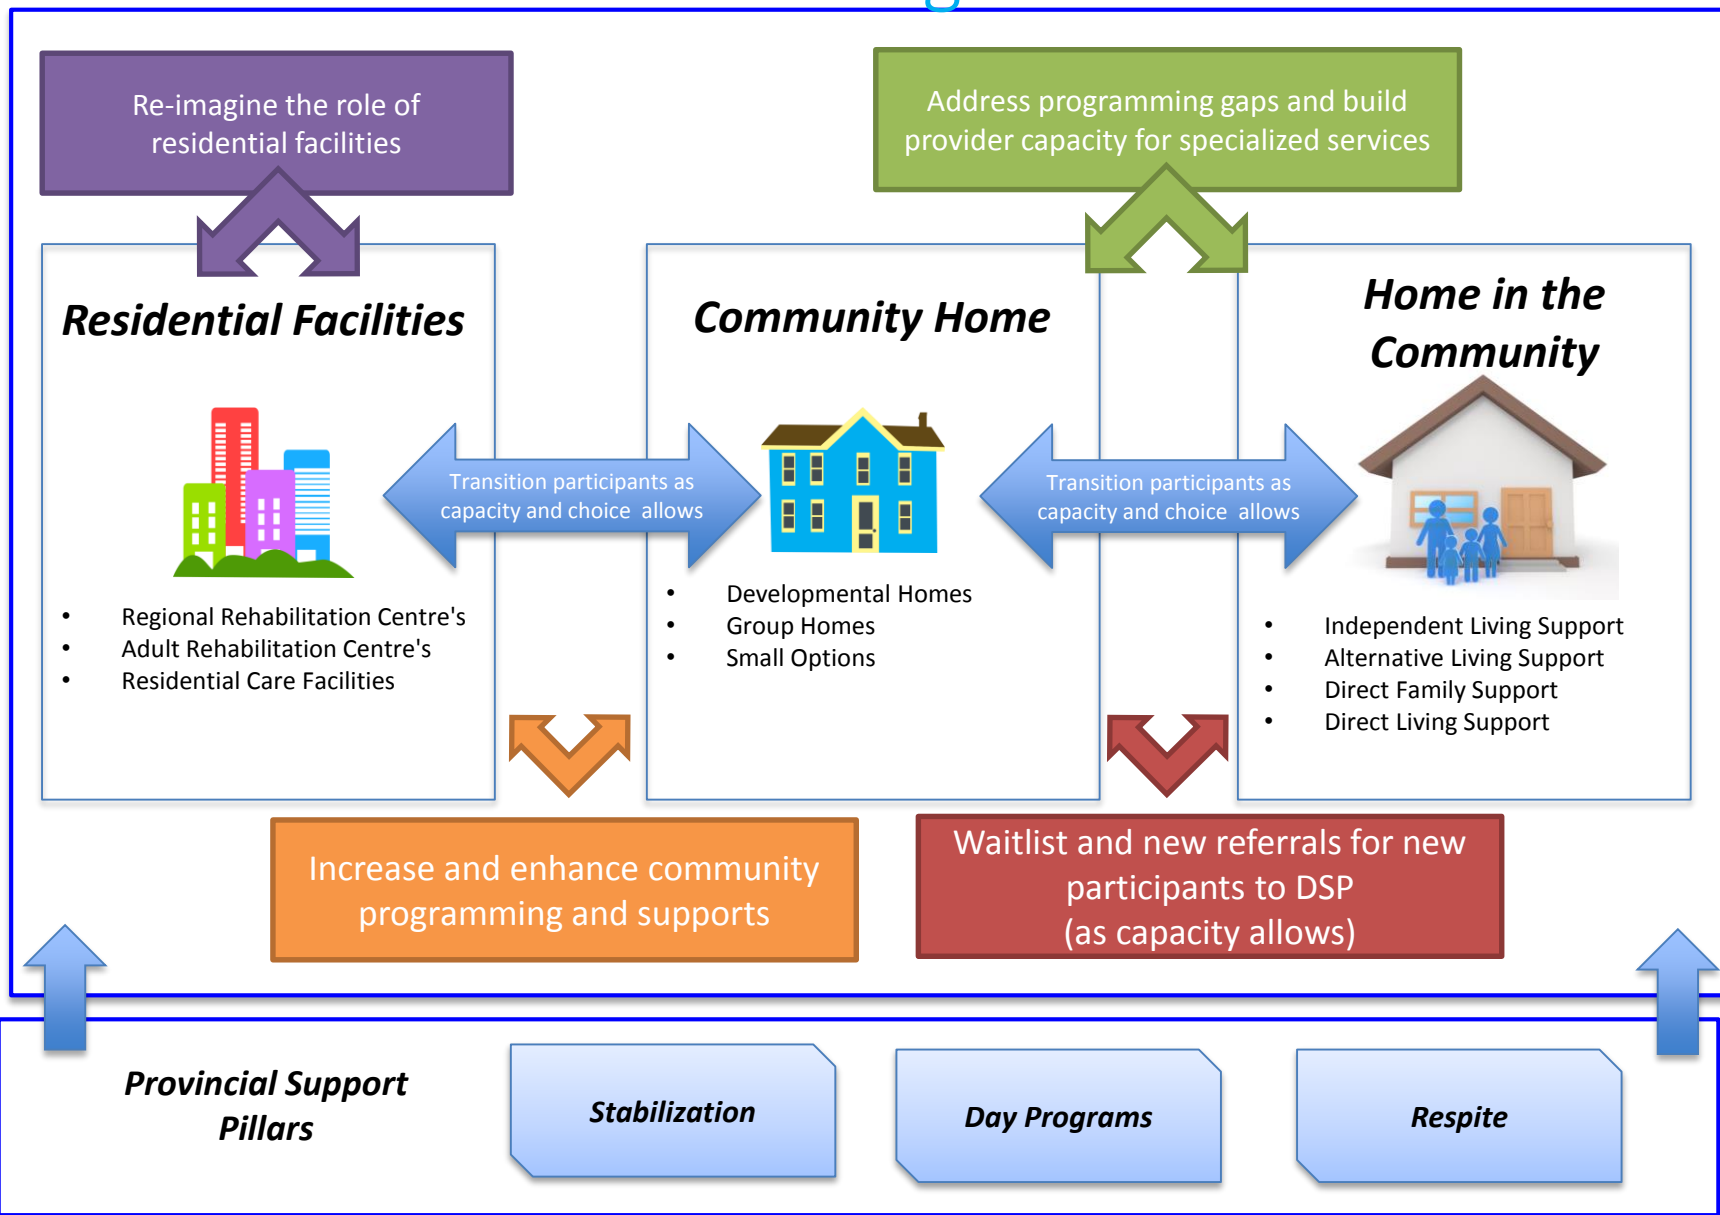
Re-imagine the role of residential facilities

Address programming gaps and build provider capacity for specialized services

Residential Facilities

Community Home

Home in the Community

Transition participants as capacity and choice allows

Transition participants as capacity and choice allows

- Regional Rehabilitation Centre's
- Adult Rehabilitation Centre's
- Residential Care Facilities

- Developmental Homes
- Group Homes
- Small Options

- Independent Living Support
- Alternative Living Support
- Direct Family Support
- Direct Living Support

Increase and enhance community programming and supports

Waitlist and new referrals for new participants to DSP (as capacity allows)

Provincial Support Pillars

Stabilization

Day Programs

Respite